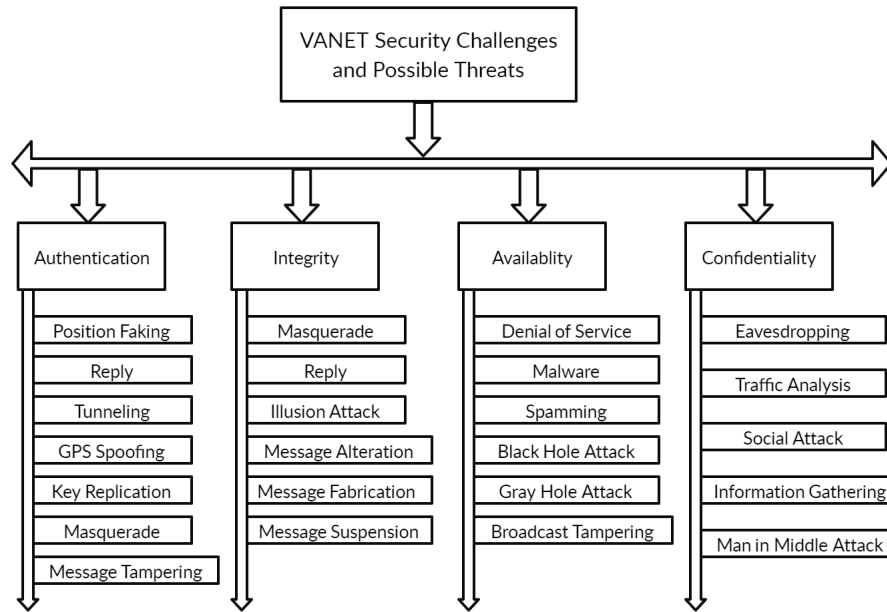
VANET Security Challenges and Possible Threats

Authentication

Position Faking

Reply

Tunneling

GPS Spoofing

Key Replication

Masquerade

Message Tampering

Integrity

Masquerade

Reply

Illusion Attack

Message Alteration

Message Fabrication

Message Suspension

Availablity

Denial of Service

Malware

Spamming

Black Hole Attack

Gray Hole Attack

Broadcast Tampering

Confidentiality

Eavesdropping

Traffic Analysis

Social Attack

Information Gathering

Man in Middle Attack